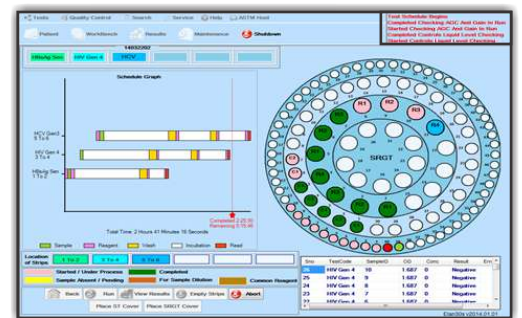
Tools Quality Control Search Service Help ASTM Host

Test Schedule Begins
Completed Checking AGC Amt Gain in Run
Started Checking AGC Amt Gain in Run
Started Controls Liquid Level Checking
Started Controls Liquid Level Checking

Patient Worklist Results Maintenance Shutdown

14832202

HBsAg Sen HIV Gen 4 HCV

Schedule Graph

HCV Gen3 5 To 6

HIV Gen 4 3 To 4

HBsAg Sen 1 To 2

Completed 2:25:50
Remaining 0:15:46

Total Time: 2 Hours 41 Minutes 16 Seconds

Sample Reagent Wash Incubation Read

Location of Strips 1 To 2 3 To 4 5 To 6

Started / Under Process Completed
Sample Absent / Pending For Sample Dilution Common Reagent

Back Run View Results Empty Strips Abort
Place DT Cover Place SRGT Cover

SRGT

R1 R2 R3 R4

| Sno | TestCode | SampleID | OD | Conc | Result | Err |
|---|---|---|---|---|---|---|
| 25 | HIV Gen 4 | 10 | 1.687 | 0 | Negative | |
| 26 | HIV Gen 4 | 9 | 1.687 | 0 | Negative | |
| 27 | HIV Gen 4 | 8 | 1.687 | 0 | Negative | |
| 28 | HIV Gen 4 | 7 | 1.687 | 0 | Negative | |
| 29 | HIV Gen 4 | 6 | 1.687 | 0 | Negative | |

Elan30s v2014.01.01